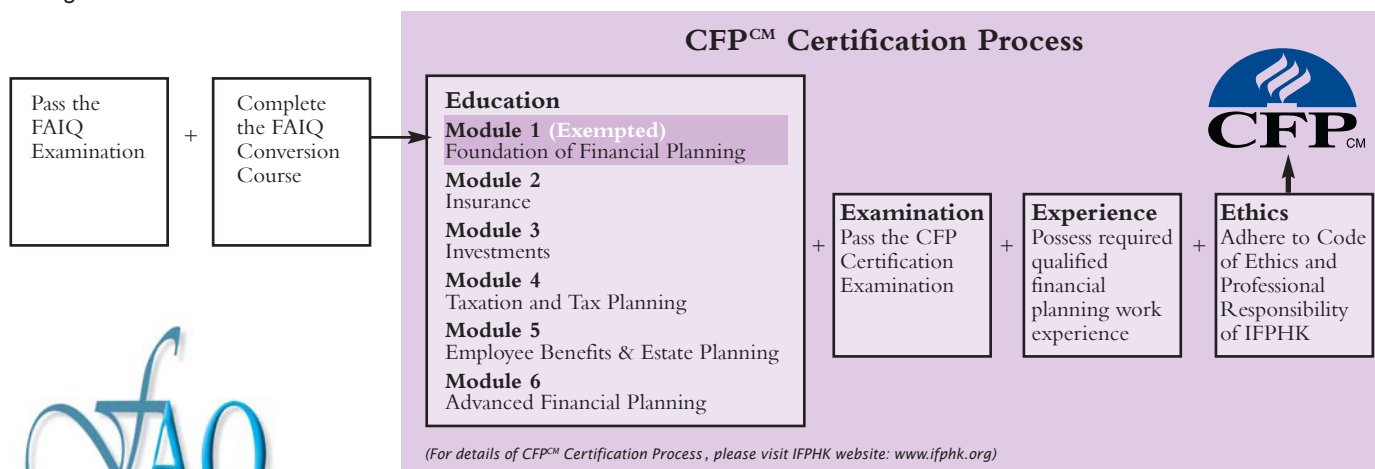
CFP$^{CM}$ Certification Process

Pass the FAIQ Examination

+

Complete the FAIQ Conversion Course

Education
Module 1 (Exempted)
Foundation of Financial Planning
Module 2
Insurance
Module 3
Investments
Module 4
Taxation and Tax Planning
Module 5
Employee Benefits & Estate Planning
Module 6
Advanced Financial Planning

+

Examination
Pass the CFP Certification Examination

+

Experience
Possess required qualified financial planning work experience

+

Ethics
Adhere to Code of Ethics and Professional Responsibility of IFPHK

CFP CM

(For details of CFP$^{CM}$ Certification Process, please visit IFPHK website: www.ifphk.org)

fAQ